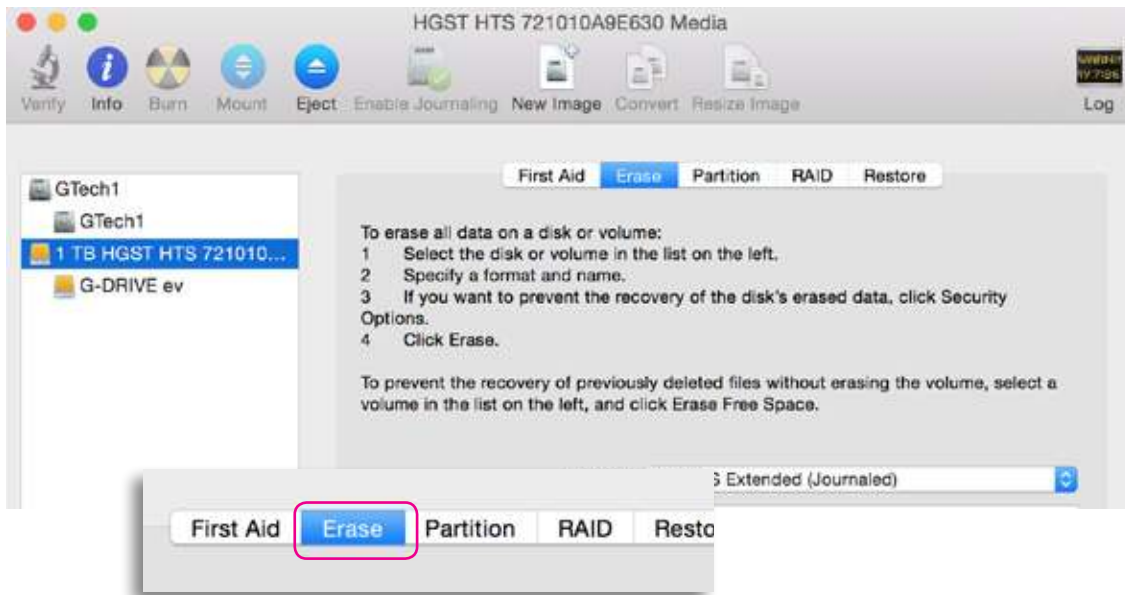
HGST HTS 721010A9E630 Media

Verify Info Burn Mount Eject Enable Journaling New Image Convert Resize Image Log

GTech1
GTech1
1 TB HGST HTS 721010...
G-DRIVE ev

First Aid Erase Partition RAID Restore

To erase all data on a disk or volume:
1 Select the disk or volume in the list on the left.
2 Specify a format and name.
3 If you want to prevent the recovery of the disk's erased data, click Security Options.
4 Click Erase.

To prevent the recovery of previously deleted files without erasing the volume, select a volume in the list on the left, and click Erase Free Space.

S Extended (Journaled)

First Aid Erase Partition RAID Resto